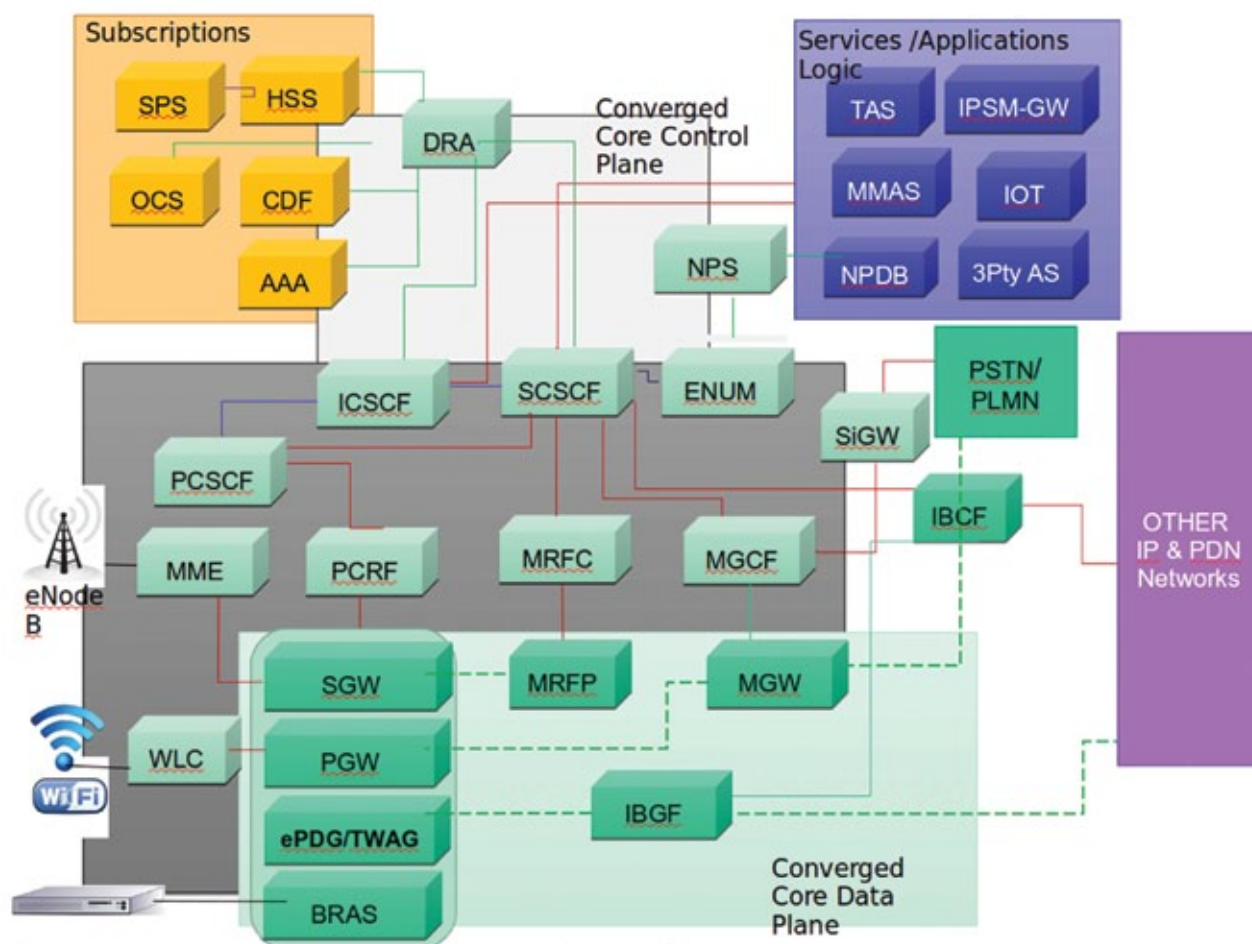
Subscriptions

SPS

HSS

OCS

CDF

AAA

DRA

Converged Core Control Plane

Services /Applications Logic

TAS

IPSM-GW

MMAS

IOT

NPDB

3Pty AS

NPS

ICSCF

SCSCF

ENUM

PSTN/ PLMN

SiGW

PCSCF

IBCF

OTHER IP & PDN Networks

eNode B

MME

PCRF

MRFC

MGCF

SGW

MRFP

MGW

WLC

PGW

WiFi

ePDG/TWAG

IBGF

BRAS

Converged Core Data Plane